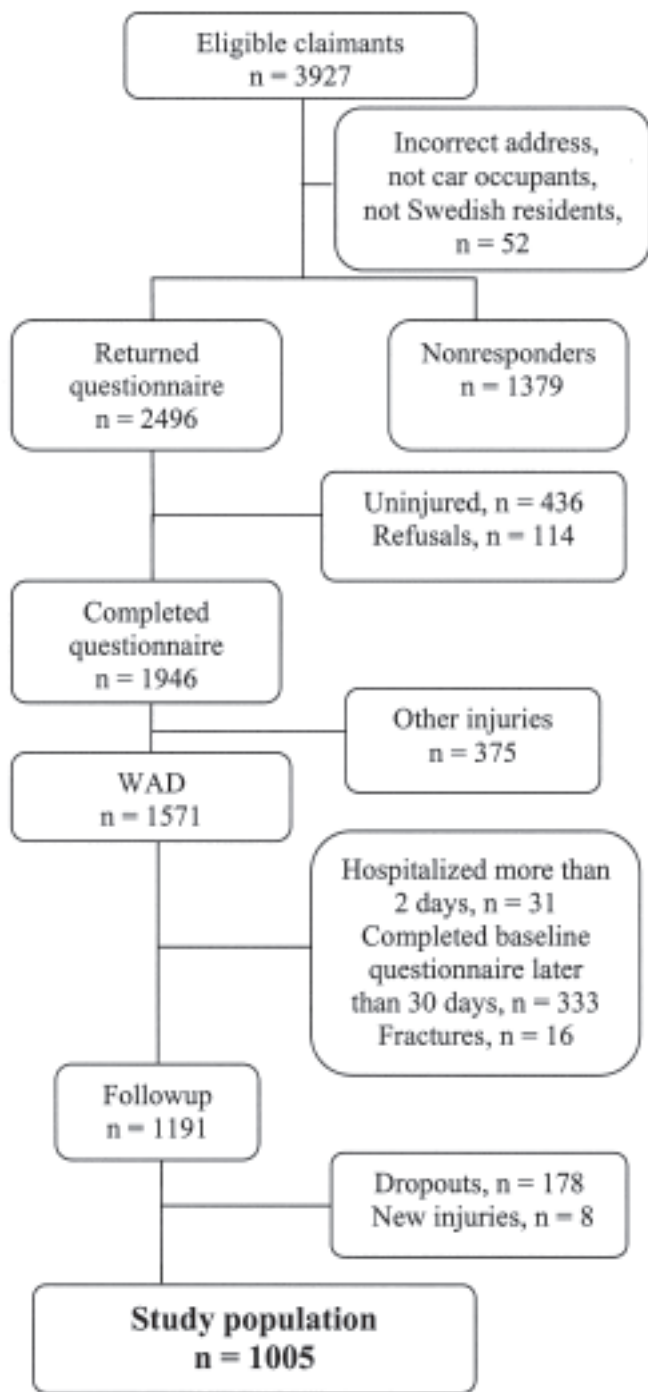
Eligible claimants
n = 3927

Incorrect address,
not car occupants,
not Swedish residents,
n = 52

Returned
questionnaire
n = 2496

Nonresponders
n = 1379

Uninjured, n = 436
Refusals, n = 114

Completed
questionnaire
n = 1946

Other injuries
n = 375

WAD
n = 1571

Hospitalized more than
2 days, n = 31
Completed baseline
questionnaire later
than 30 days, n = 333
Fractures, n = 16

Followup
n = 1191

Dropouts, n = 178
New injuries, n = 8

**Study population**
**n = 1005**